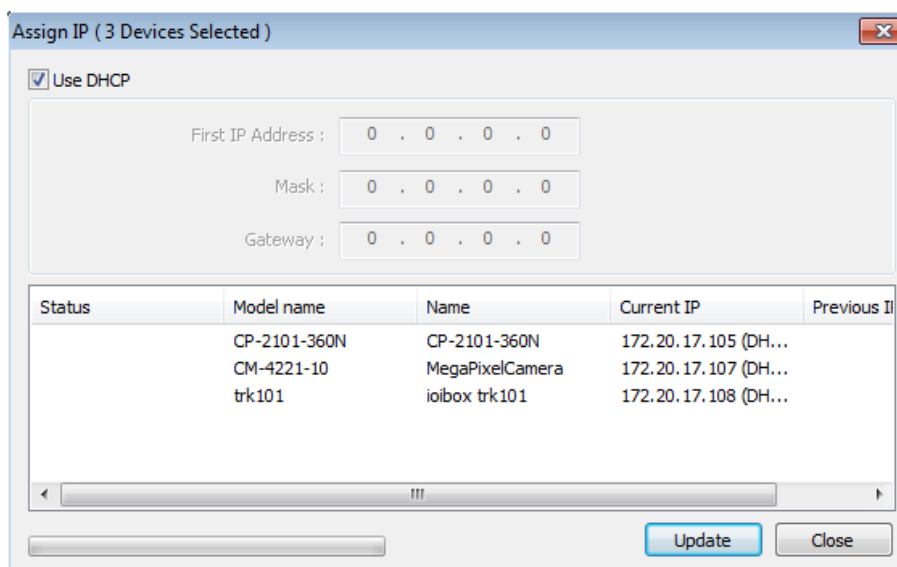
Assign IP ( 3 Devices Selected )

Use DHCP

First IP Address : 0 . 0 . 0 . 0

Mask : 0 . 0 . 0 . 0

Gateway : 0 . 0 . 0 . 0

| Status | Model name | Name | Current IP | Previous I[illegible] |
|---|---|---|---|---|
| | CP-2101-360N | CP-2101-360N | 172.20.17.105 (DH... | |
| | CM-4221-10 | MegaPixelCamera | 172.20.17.107 (DH... | |
| | trk101 | ioibox trk101 | 172.20.17.108 (DH... | |

Update Close